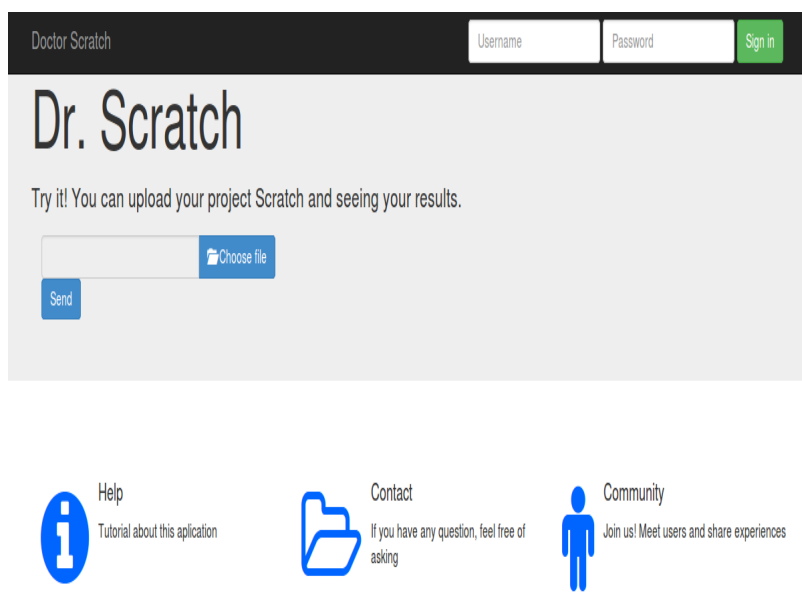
Doctor Scratch

Username

Password

Sign in

Dr. Scratch

Try it! You can upload your project Scratch and seeing your results.

Choose file

Send

Help

Tutorial about this aplication

Contact

If you have any question, feel free of asking

Community

Join us! Meet users and share experiences